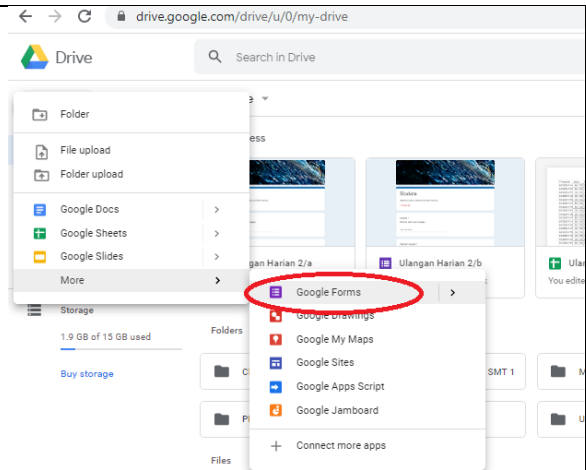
drive.google.com/drive/u/0/my-drive

Drive

Search in Drive

Folder

File upload

Folder upload

Google Docs

Google Sheets

Google Slides

More

ess

Ulangan Harian 2/a

Ulangan Harian 2/b

Ula

You edite

Storage

1.9 GB of 15 GB used

Buy storage

Folders

Files

Google Forms

Google Drawings

Google My Maps

Google Sites

Google Apps Script

Google Jamboard

Connect more apps

SMT 1